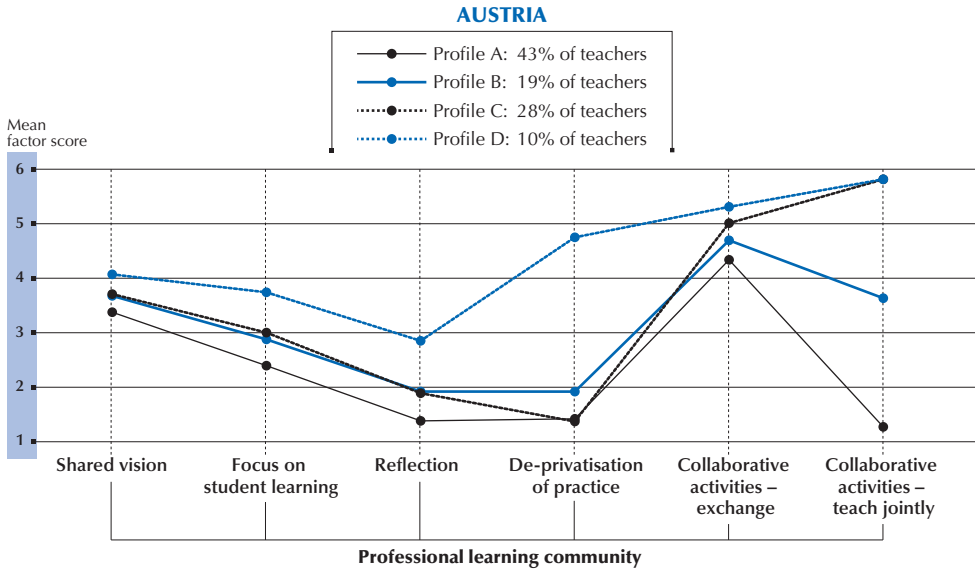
AUSTRIA

Profile A: 43% of teachers
Profile B: 19% of teachers
Profile C: 28% of teachers
Profile D: 10% of teachers

Mean factor score

6
5
4
3
2
1

Shared vision
Focus on student learning
Reflection
De-privatisation of practice
Collaborative activities – exchange
Collaborative activities – teach jointly

Professional learning community